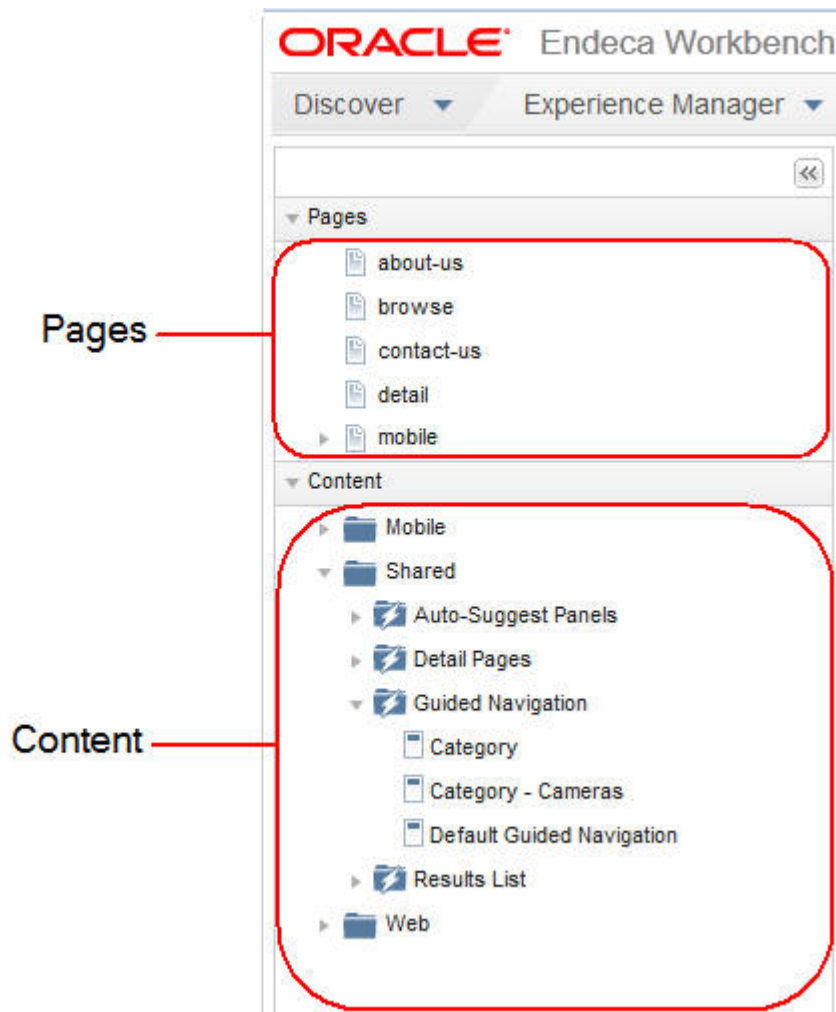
ORACLE Endeca Workbench

Discover

Experience Manager

Pages

about-us

browse

contact-us

detail

mobile

Content

Mobile

Shared

Auto-Suggest Panels

Detail Pages

Guided Navigation

Category

Category - Cameras

Default Guided Navigation

Results List

Web

Pages

Content